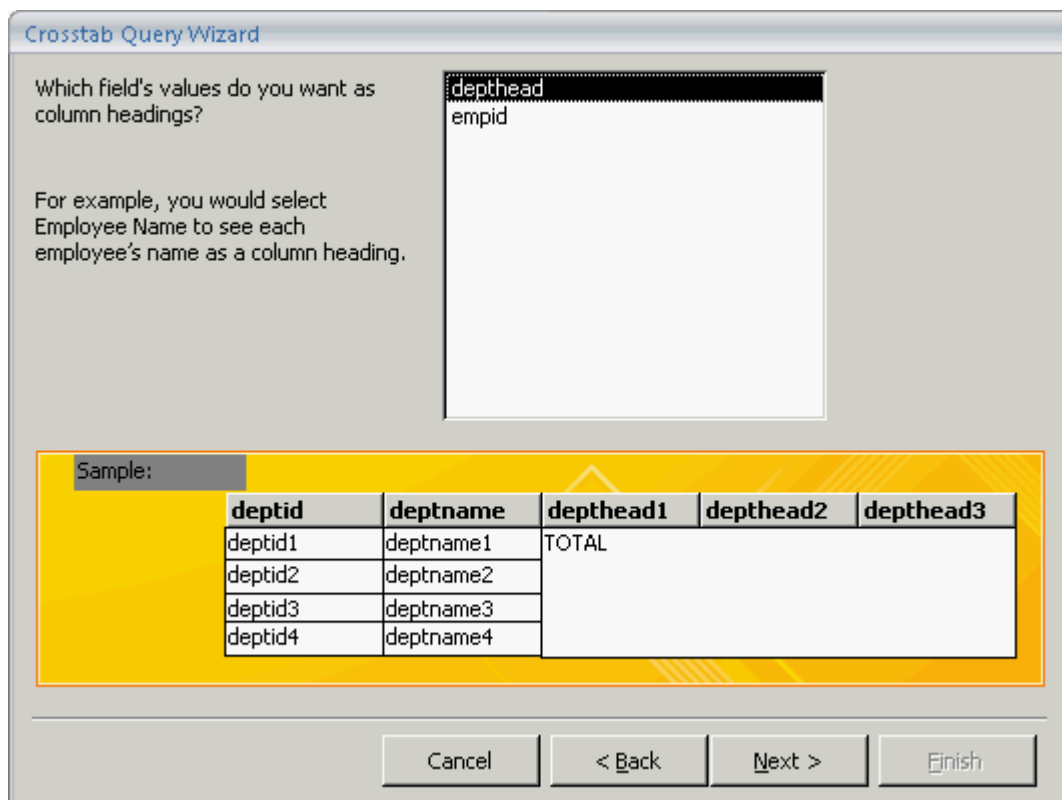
Crosstab Query Wizard

Which field's values do you want as column headings?

For example, you would select Employee Name to see each employee's name as a column heading.

depthead
empid

Sample:

| deptid | deptname | depthead1 | depthead2 | depthead3 |
|---|---|---|---|---|
| deptid1 | deptname1 | TOTAL | | |
| deptid2 | deptname2 | | | |
| deptid3 | deptname3 | | | |
| deptid4 | deptname4 | | | |

Cancel
< Back
Next >
Finish